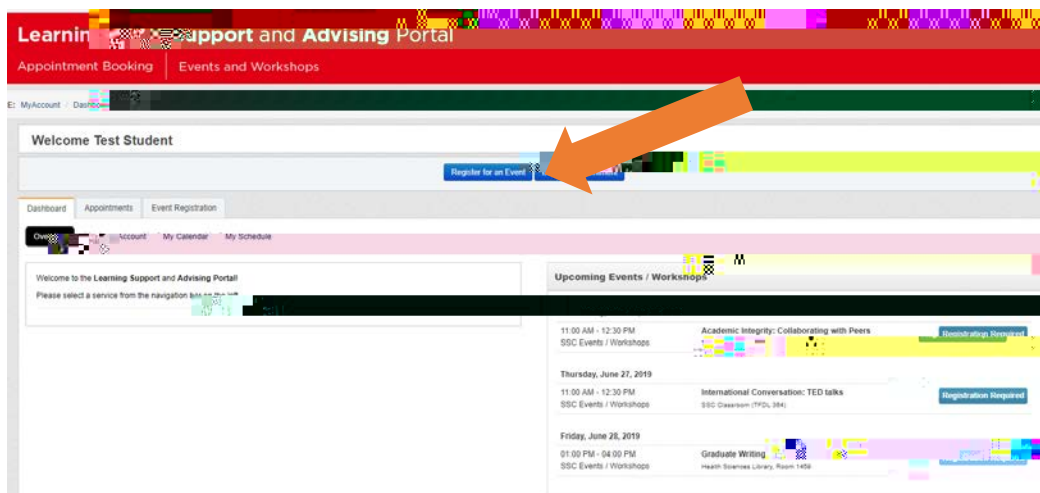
Learnin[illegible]Support and Advising Portal

Appointment Booking | Events and Workshops

E: MyAccount / Dashbo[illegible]

Welcome Test Student

Register for an Event

Dashboard | Appointments | Event Registration

Ov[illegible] Account | My Calendar | My Schedule

Welcome to the Learning Support and Advising Portal!

Please select a service from the navigation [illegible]

Upcoming Events / Workshops

11:00 AM - 12:30 PM
SSC Events / Workshops

Academic Integrity: Collaborating with Peers

Registration Required

Thursday, June 27, 2019

11:00 AM - 12:30 PM
SSC Events / Workshops

International Conversation: TED talks
SSC Classroom (TFDL 384)

Registration Required

Friday, June 28, 2019

01:00 PM - 04:00 PM
SSC Events / Workshops

Graduate Writing
Health Sciences Library, Room 1459